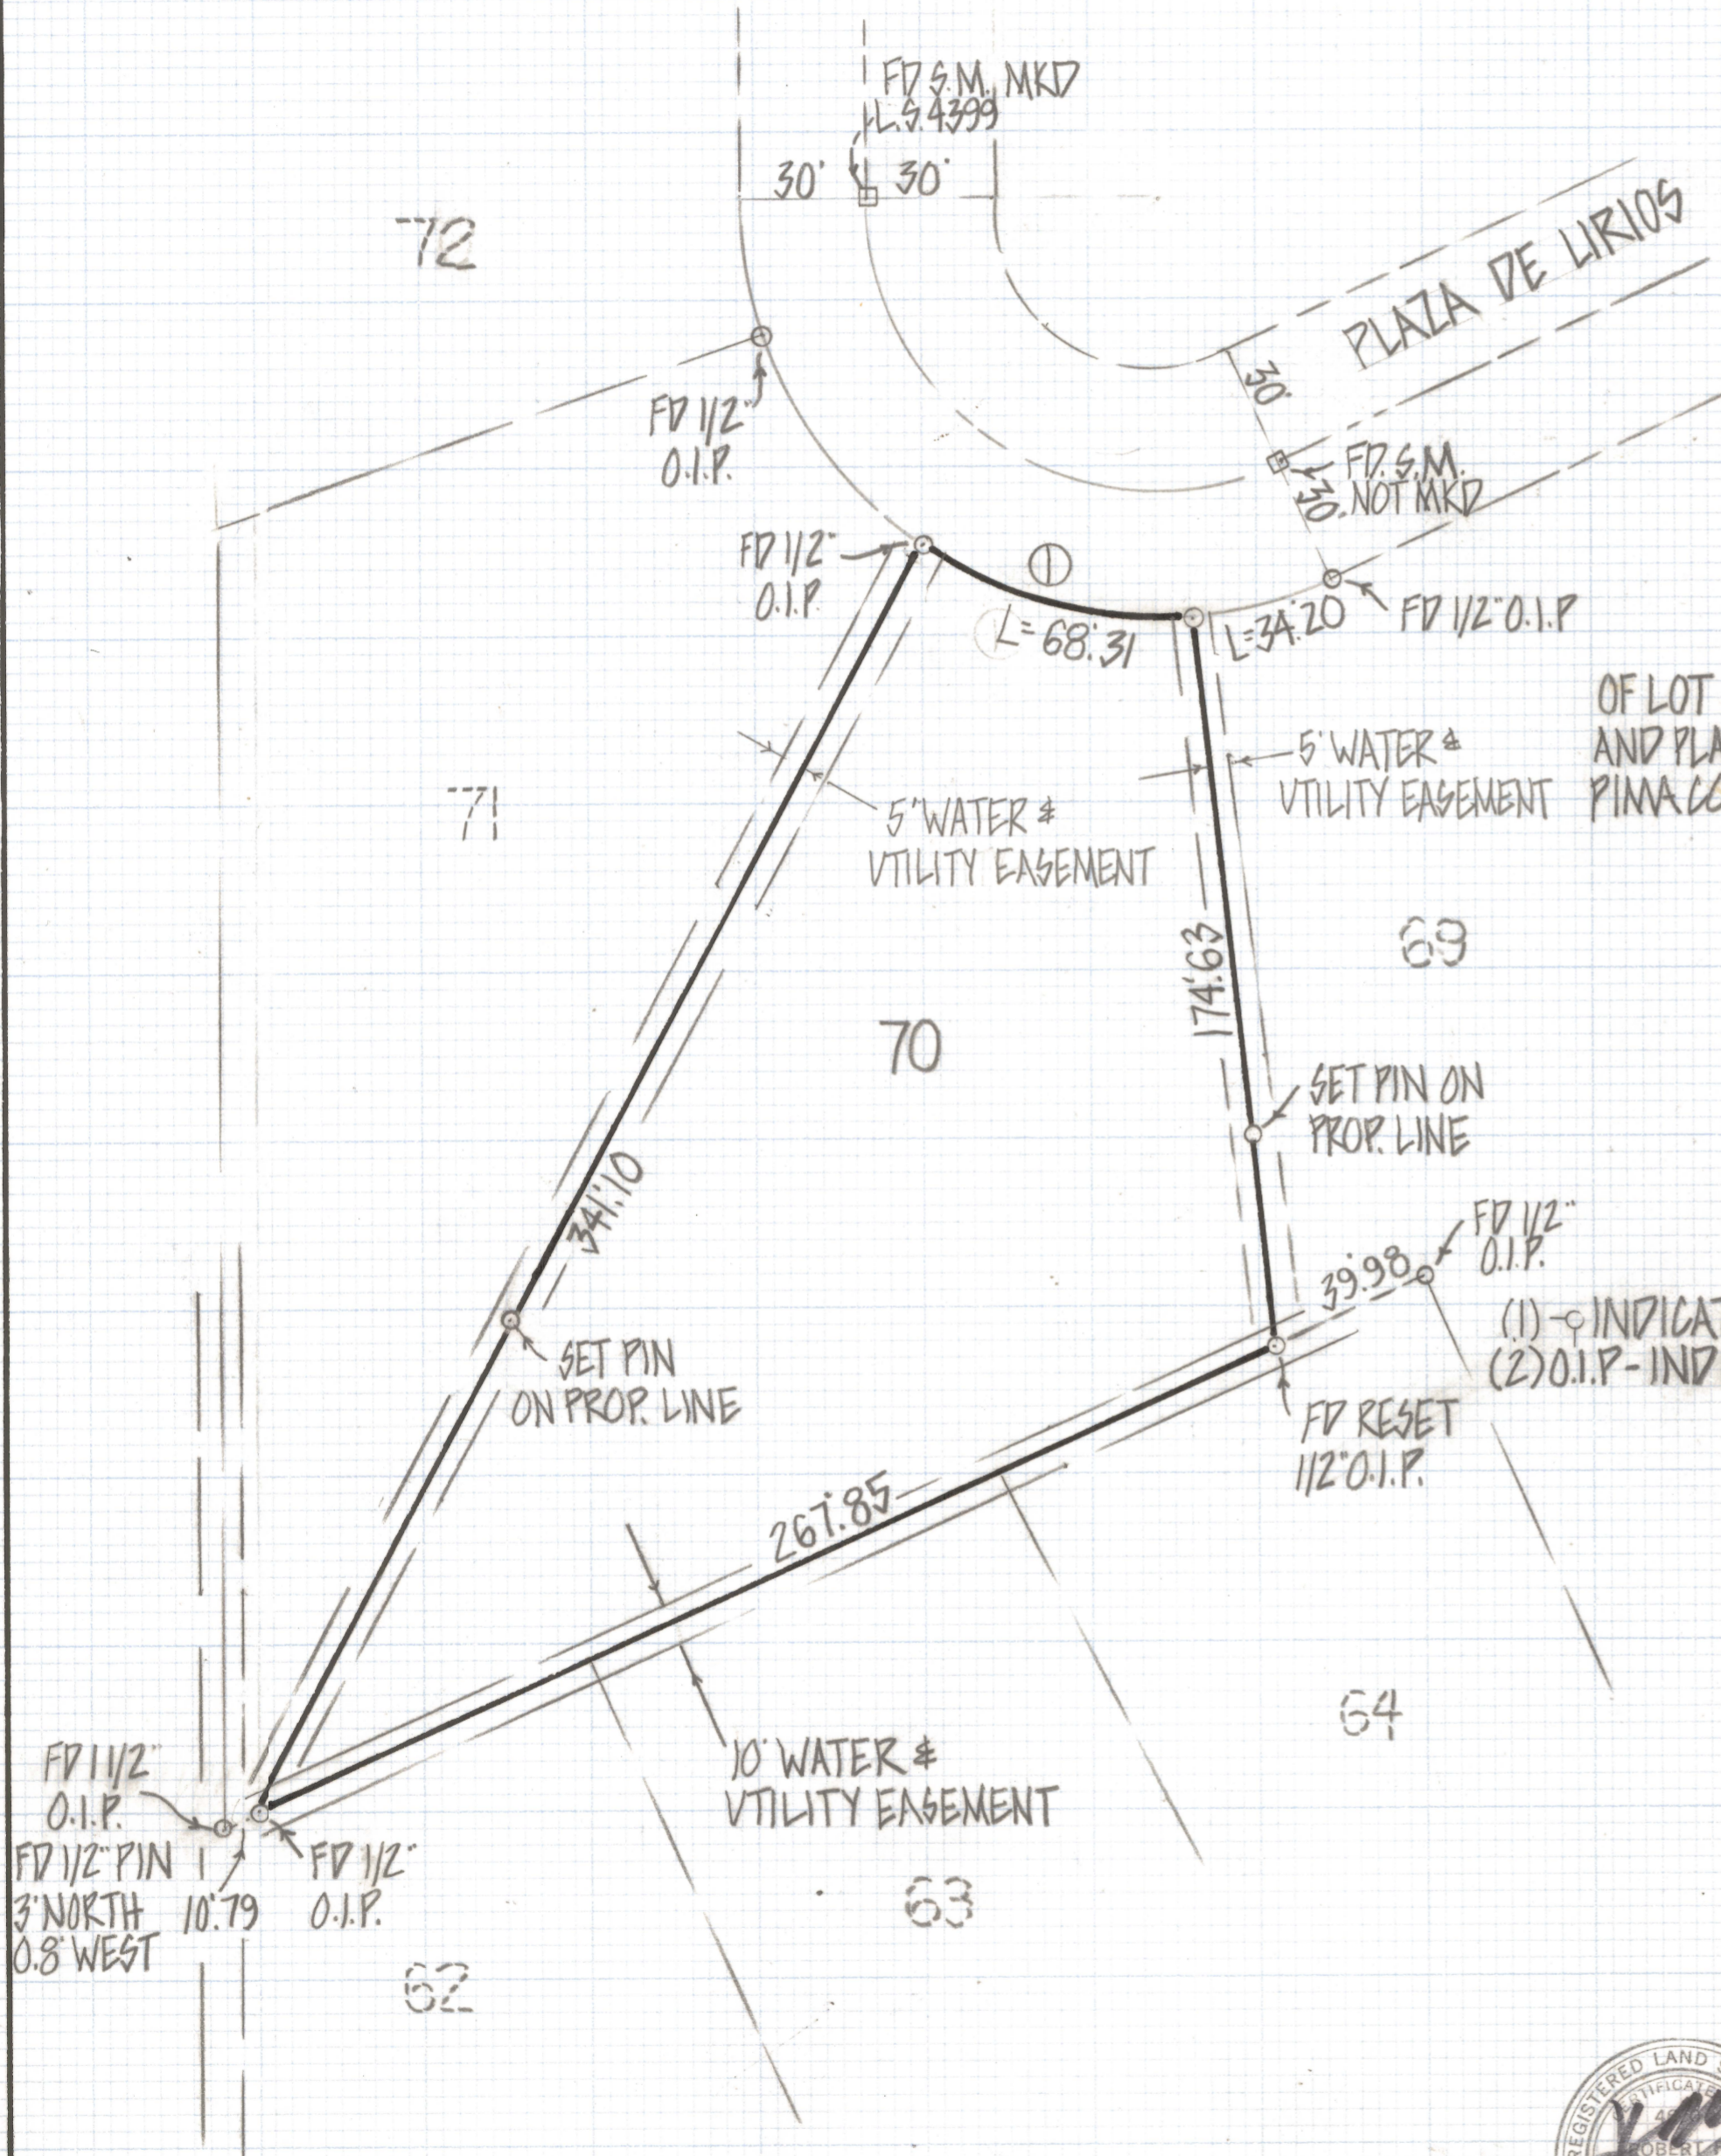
FD S.M. MKD
L.S. 4399

30' 30'

72

PLAZA DE LIRIOS

30'

FD 1/2"
O.I.P.

FD S.M.
NOT MKD
30'

FD 1/2"
O.I.P.

①

L=68.31

L=34.20

FD 1/2" O.I.P.

OF LOT
AND PLA
PIMA CO

5' WATER &
UTILITY EASEMENT

71

5' WATER &
UTILITY EASEMENT

174.63

69

70

SET PIN ON
PROP. LINE

341.10

FD 1/2"
O.I.P.

39.98

(1) INDICAT
(2) O.I.P. - IND

SET PIN
ON PROP. LINE

FD RESET
1/2" O.I.P.

267.85

64

10' WATER &
UTILITY EASEMENT

FD 1 1/2"
O.I.P.

FD 1/2" PIN
3' NORTH
0.8' WEST

10.79

FD 1/2"
O.I.P.

63

62

REGISTERED LAND
CERTIFICATE
ROBERT
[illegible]